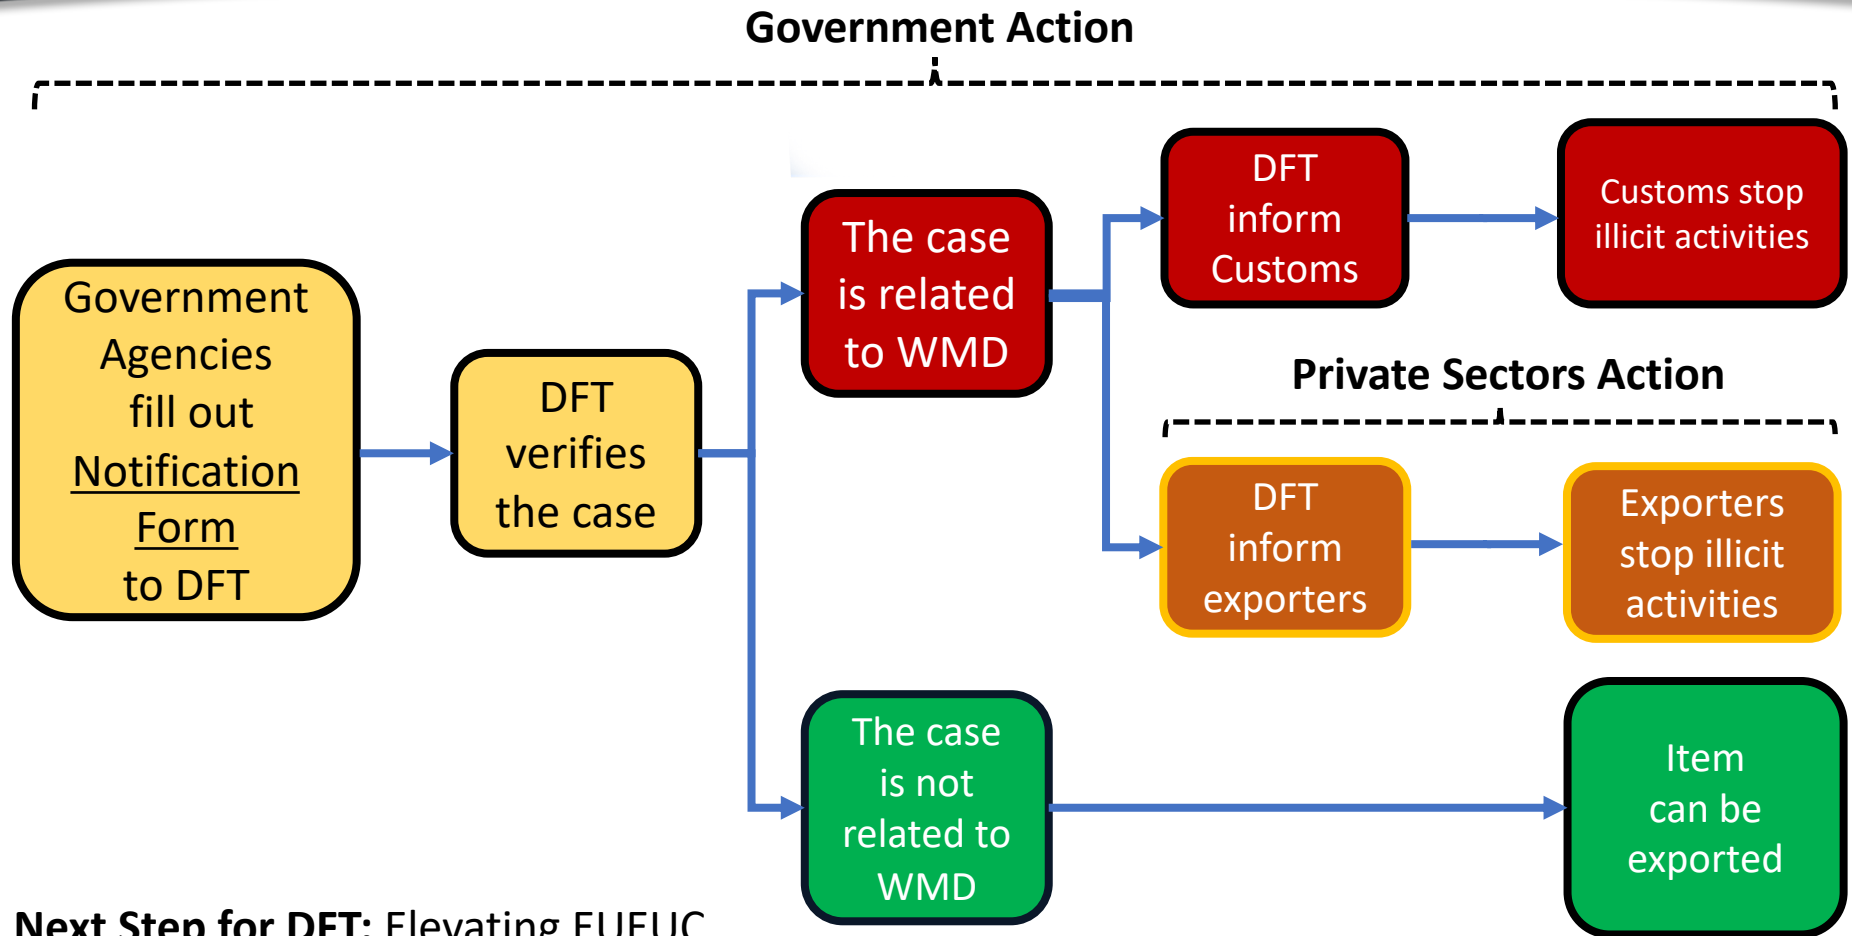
Government Action

Government Agencies fill out Notification Form to DFT

DFT verifies the case

The case is related to WMD

DFT inform Customs

Customs stop illicit activities

Private Sectors Action

DFT inform exporters

Exporters stop illicit activities

The case is not related to WMD

Item can be exported

Next Step for DFT: Elevating EUEUC